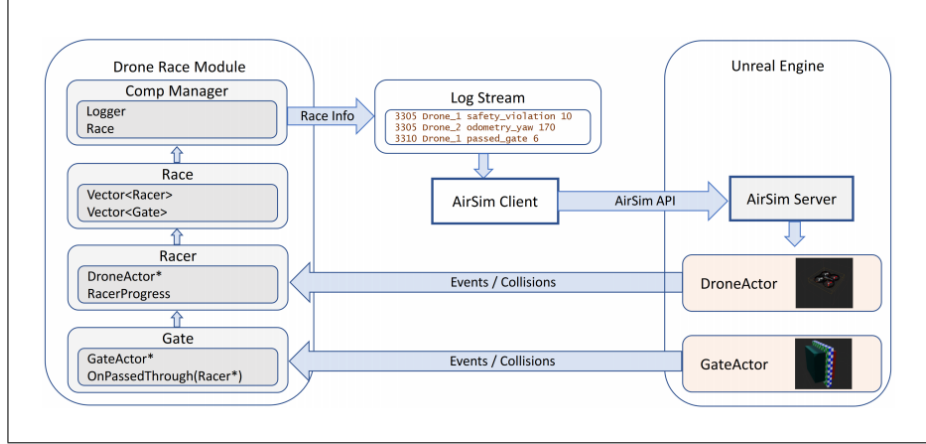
Drone Race Module

Comp Manager
Logger
Race

Race
Vector<Racer>
Vector<Gate>

Racer
DroneActor*
RacerProgress

Gate
GateActor*
OnPassedThrough(Racer*)

Race Info

Log Stream
3305 Drone_1 safety_violation 10
3305 Drone_2 odometry_yaw 170
3310 Drone_1 passed_gate 6

AirSim Client

AirSim API

Unreal Engine

AirSim Server

Events / Collisions

DroneActor

Events / Collisions

GateActor